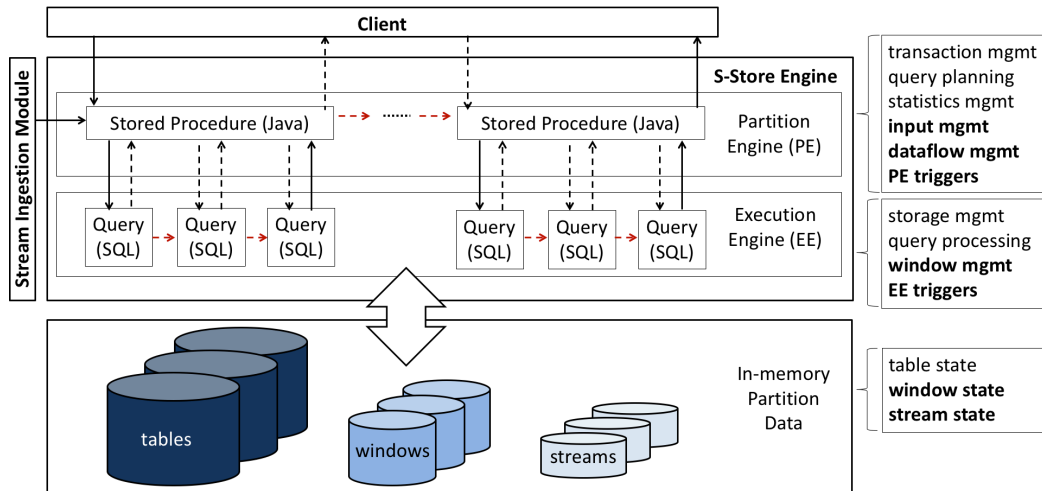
Client

Stream Ingestion Module

S-Store Engine

Stored Procedure (Java)

Stored Procedure (Java)

Partition Engine (PE)

Query (SQL)

Query (SQL)

Query (SQL)

Query (SQL)

Query (SQL)

Query (SQL)

Execution Engine (EE)

transaction mgmt
query planning
statistics mgmt
**input mgmt**
**dataflow mgmt**
**PE triggers**

storage mgmt
query processing
**window mgmt**
**EE triggers**

tables

windows

streams

In-memory Partition Data

table state
**window state**
**stream state**